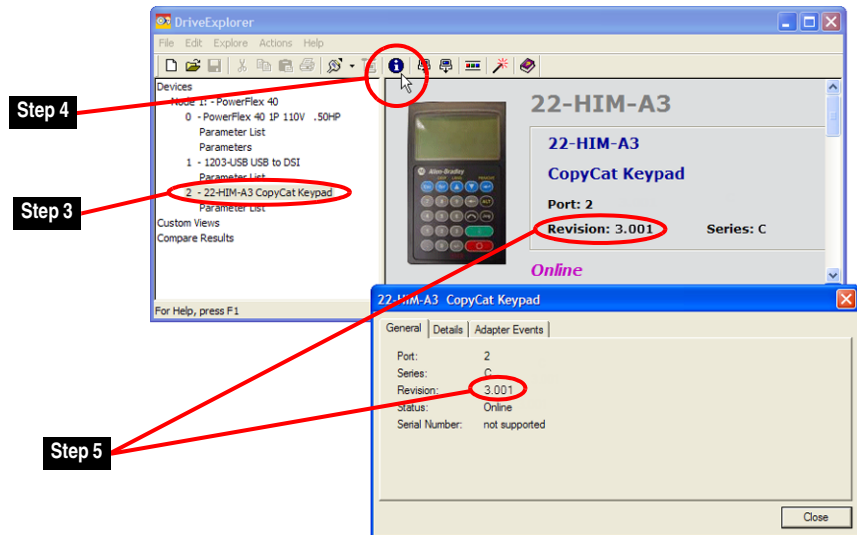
DriveExplorer

File Edit Explore Actions Help

Devices
Node 1: - PowerFlex 40
0 - PowerFlex 40 1P 110V .50HP
Parameter List
Parameters
1 - 1203-USB USB to DSI
Parameter List
2 - 22-HIM-A3 CopyCat Keypad
Parameter List
Custom Views
Compare Results

For Help, press F1

Step 4

Step 3

Step 5

22-HIM-A3

22-HIM-A3
CopyCat Keypad
Port: 2
Revision: 3.001
Series: C

Online

Allen-Bradley

22-HIM-A3 CopyCat Keypad

General | Details | Adapter Events

Port: 2
Series: C
Revision: 3.001
Status: Online
Serial Number: not supported

Close